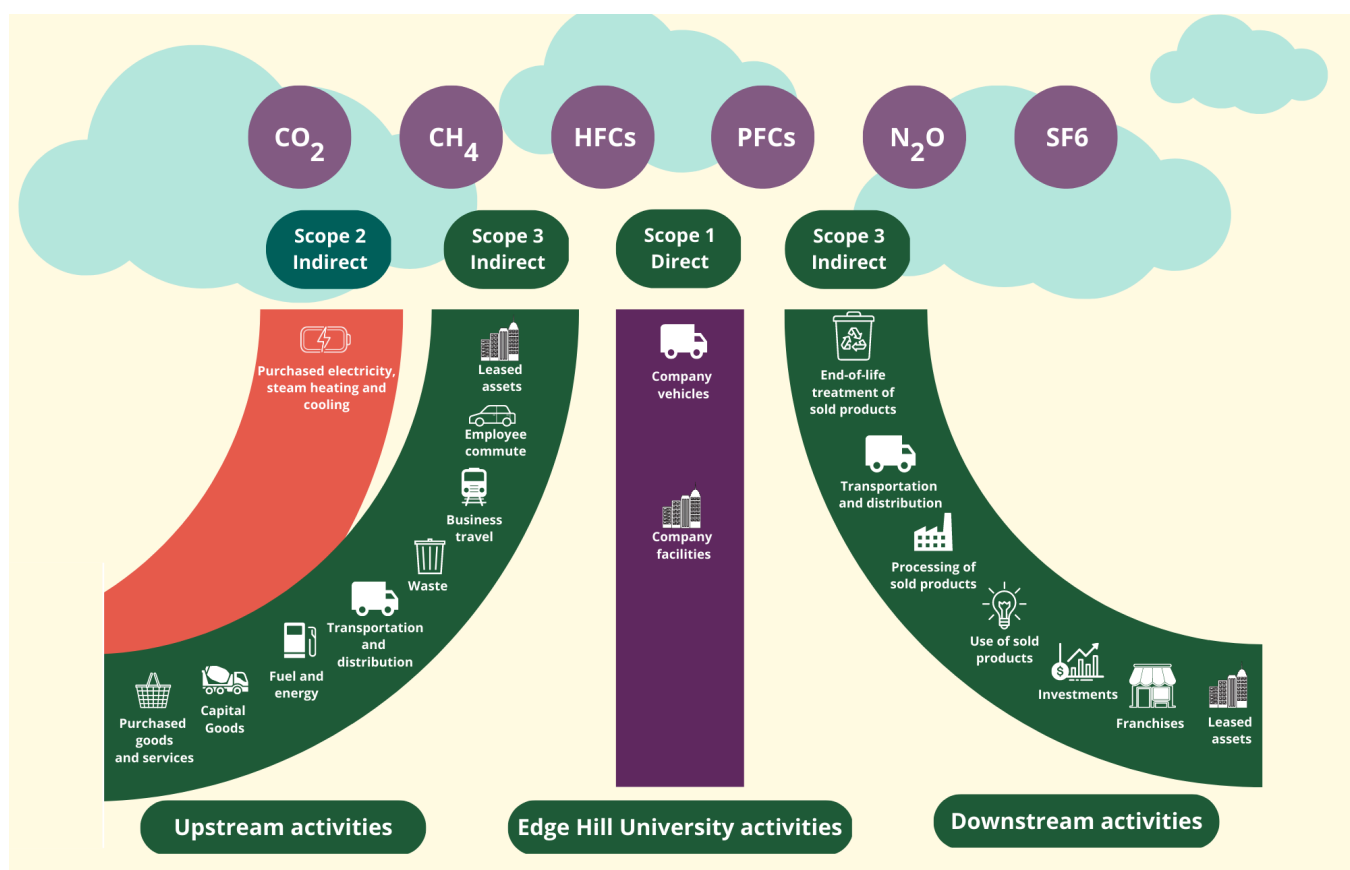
$CO_2$

$CH_4$

HFCs

PFCs

$N_2O$

SF6

Scope 2 Indirect

Scope 3 Indirect

Scope 1 Direct

Scope 3 Indirect

Purchased electricity, steam heating and cooling

Leased assets

Employee commute

Business travel

Waste

Transportation and distribution

Fuel and energy

Capital Goods

Purchased goods and services

Company vehicles

Company facilities

End-of-life treatment of sold products

Transportation and distribution

Processing of sold products

Use of sold products

Investments

Franchises

Leased assets

Upstream activities

Edge Hill University activities

Downstream activities